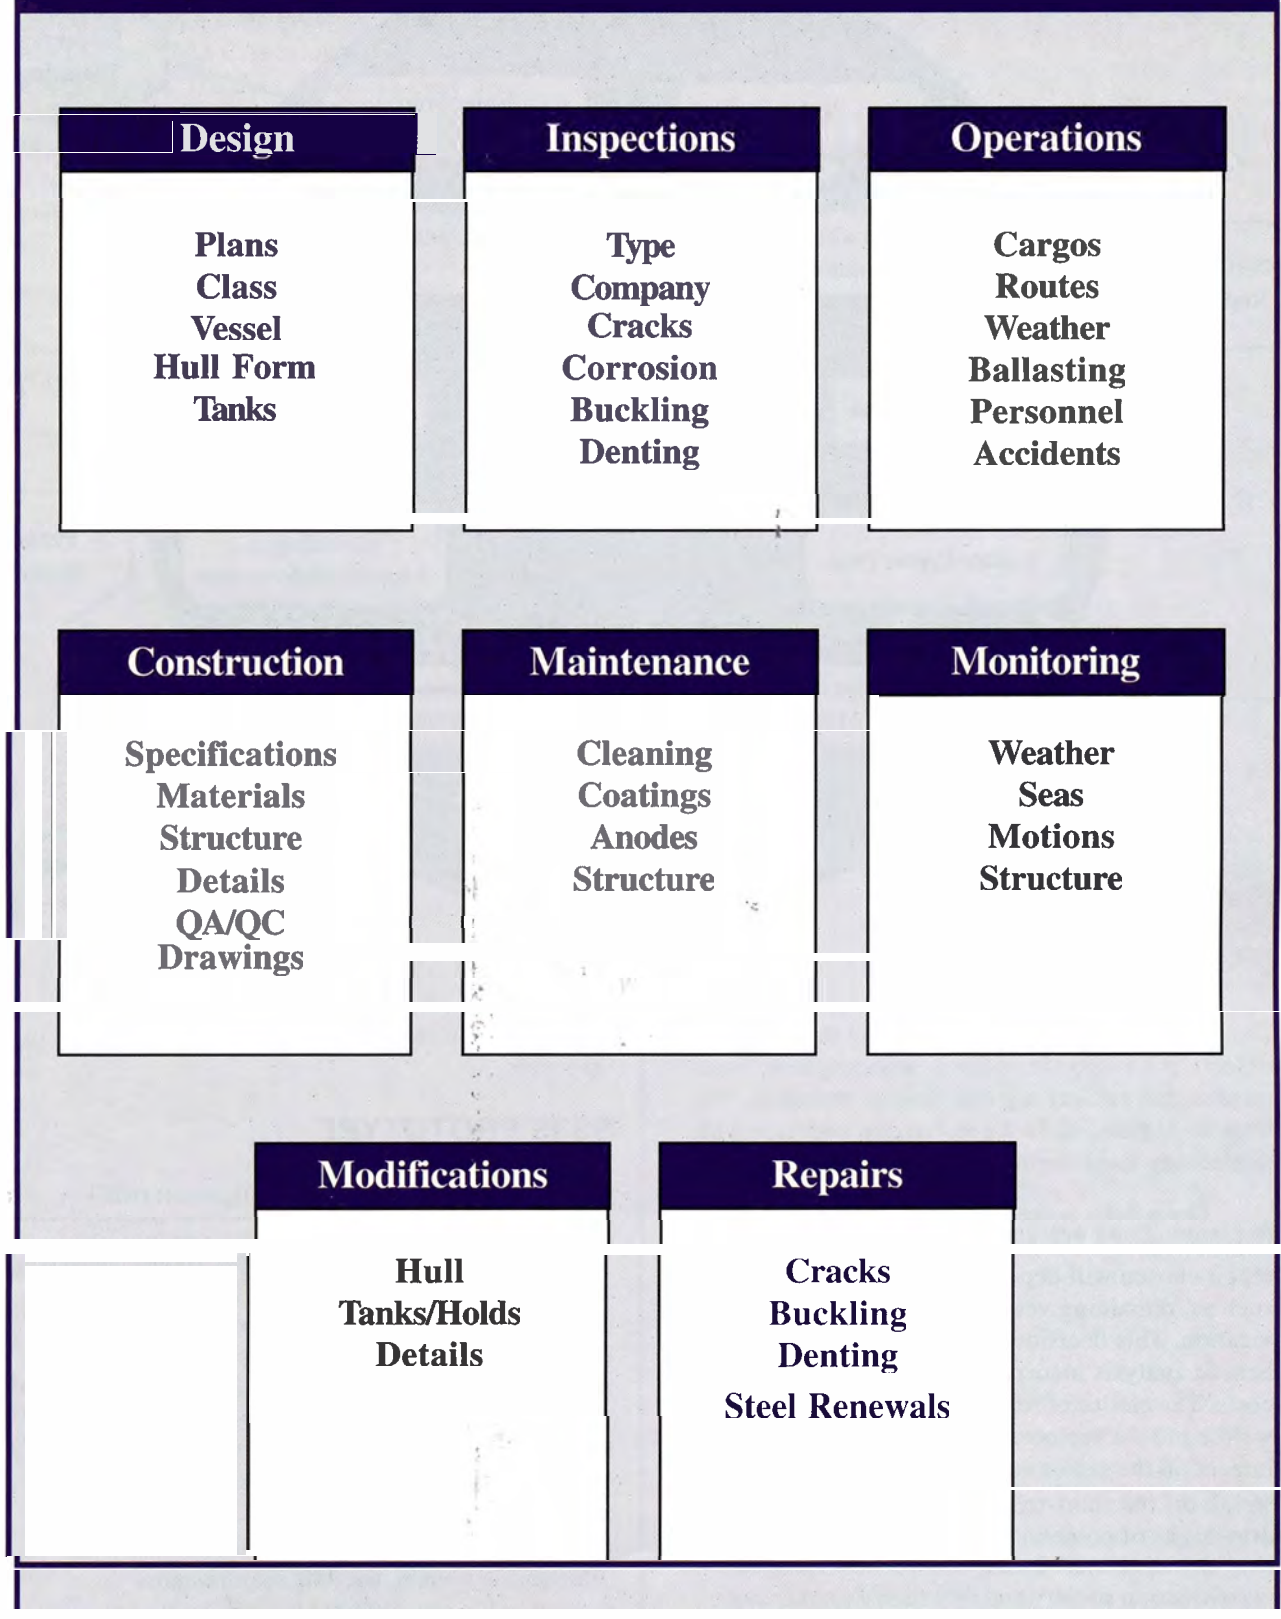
Design

Plans
Class
Vessel
Hull Form
Tanks

Inspections

Type
Company
Cracks
Corrosion
Buckling
Denting

Operations

Cargos
Routes
Weather
Ballasting
Personnel
Accidents

Construction

Specifications
Materials
Structure
Details
QA/QC
Drawings

Maintenance

Cleaning
Coatings
Anodes
Structure

Monitoring

Weather
Seas
Motions
Structure

Modifications

Hull
Tanks/Holds
Details

Repairs

Cracks
Buckling
Denting
Steel Renewals